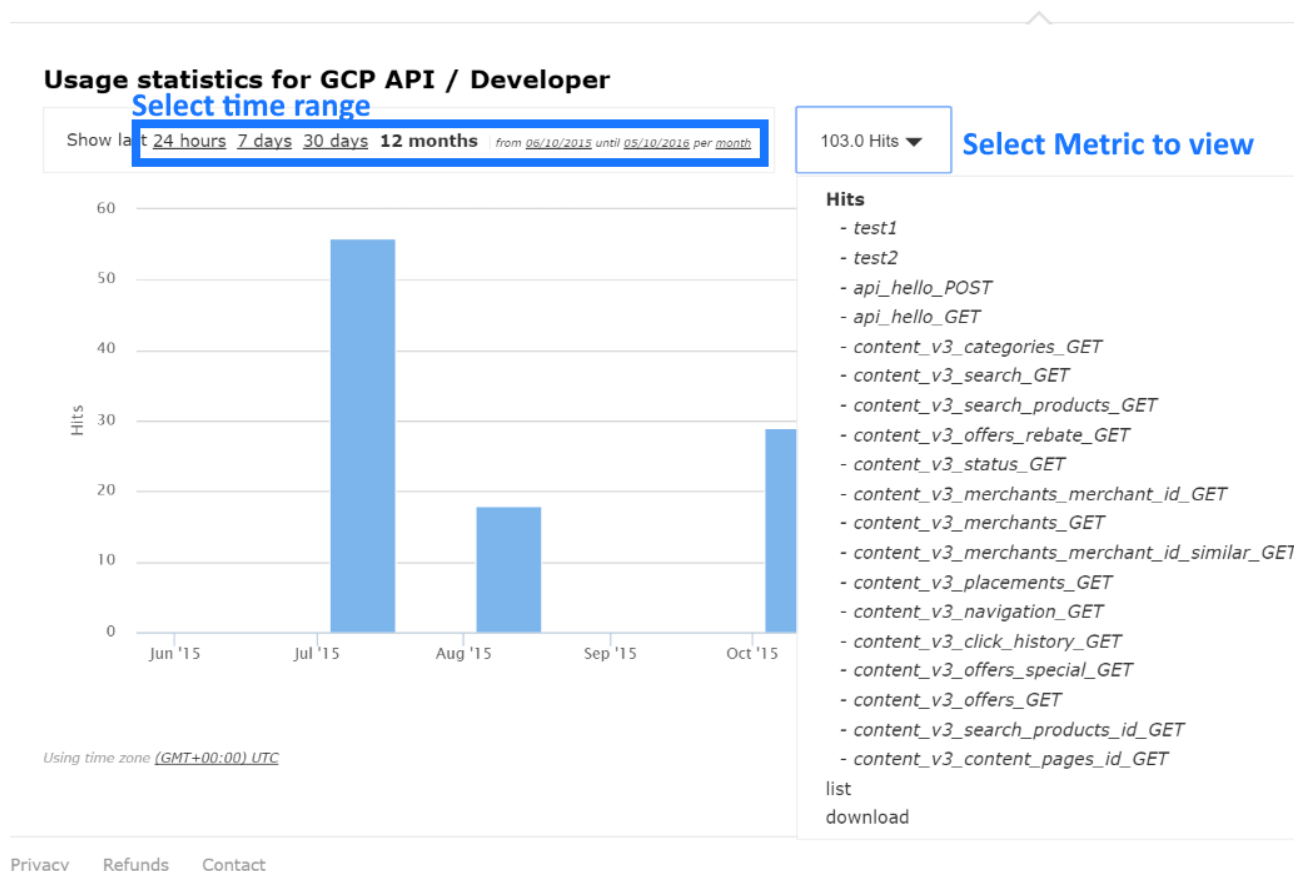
Usage statistics for GCP API / Developer

Select time range

Show la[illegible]t 24 hours 7 days 30 days 12 months from 06/10/2015 until 05/10/2016 per month

103.0 Hits

Select Metric to view

60
50
40
30
20
10
0

Hits

Jun '15 Jul '15 Aug '15 Sep '15 Oct '15

Hits
- test1
- test2
- api_hello_POST
- api_hello_GET
- content_v3_categories_GET
- content_v3_search_GET
- content_v3_search_products_GET
- content_v3_offers_rebate_GET
- content_v3_status_GET
- content_v3_merchants_merchant_id_GET
- content_v3_merchants_GET
- content_v3_merchants_merchant_id_similar_GET
- content_v3_placements_GET
- content_v3_navigation_GET
- content_v3_click_history_GET
- content_v3_offers_special_GET
- content_v3_offers_GET
- content_v3_search_products_id_GET
- content_v3_content_pages_id_GET
list
download

Using time zone (GMT+00:00) UTC

Privacy Refunds Contact